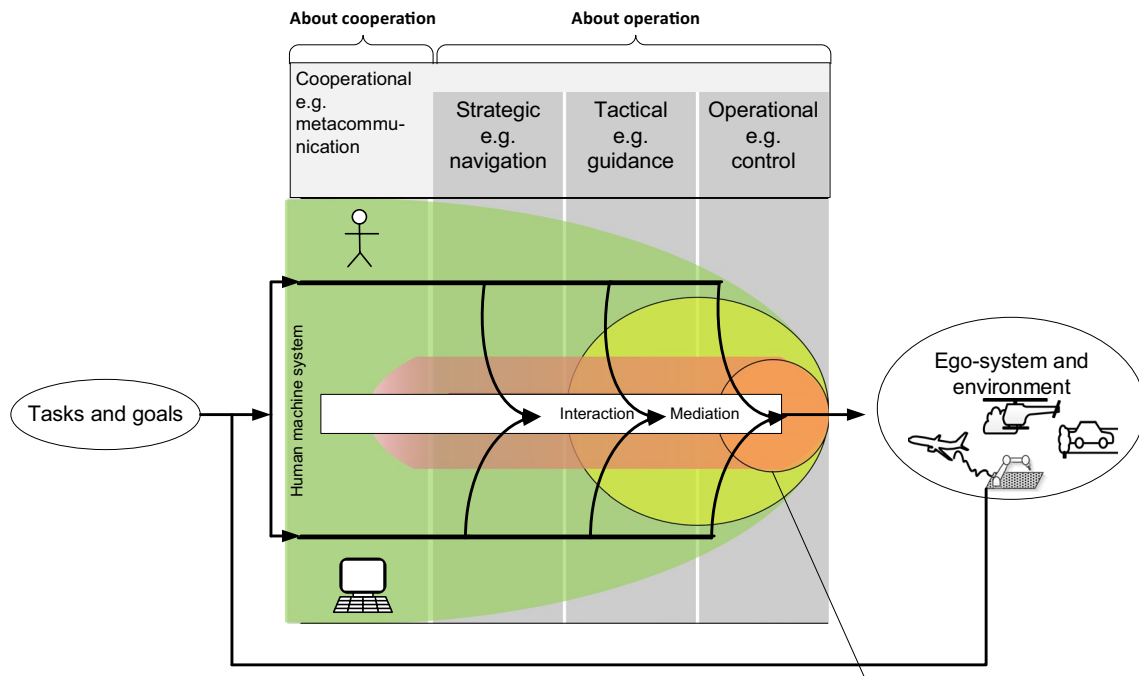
About cooperation

About operation

Cooperational e.g. metacommunication

Strategic e.g. navigation

Tactical e.g. guidance

Operational e.g. control

Human machine system

Tasks and goals

Interaction

Mediation

Ego-system and environment